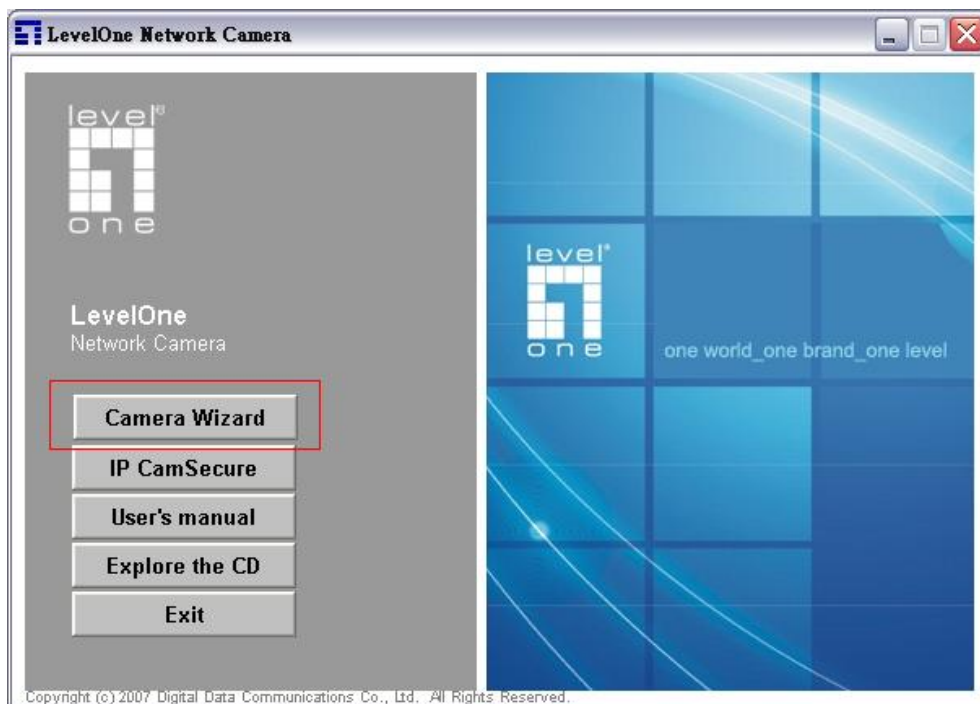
LevelOne Network Camera

level
one

LevelOne
Network Camera

Camera Wizard
IP CamSecure
User's manual
Explore the CD
Exit

level
one

one world_one brand_one level

Copyright (c) 2007 Digital Data Communications Co., Ltd. All Rights Reserved.